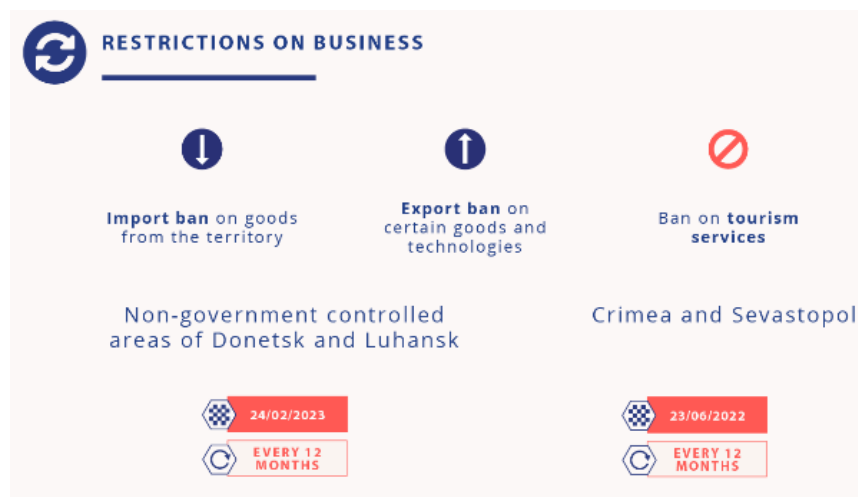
RESTRICTIONS ON BUSINESS

Import ban on goods from the territory

Export ban on certain goods and technologies

Ban on tourism services

Non-government controlled areas of Donetsk and Luhansk

Crimea and Sevastopol

24/02/2023

EVERY 12 MONTHS

23/06/2022

EVERY 12 MONTHS